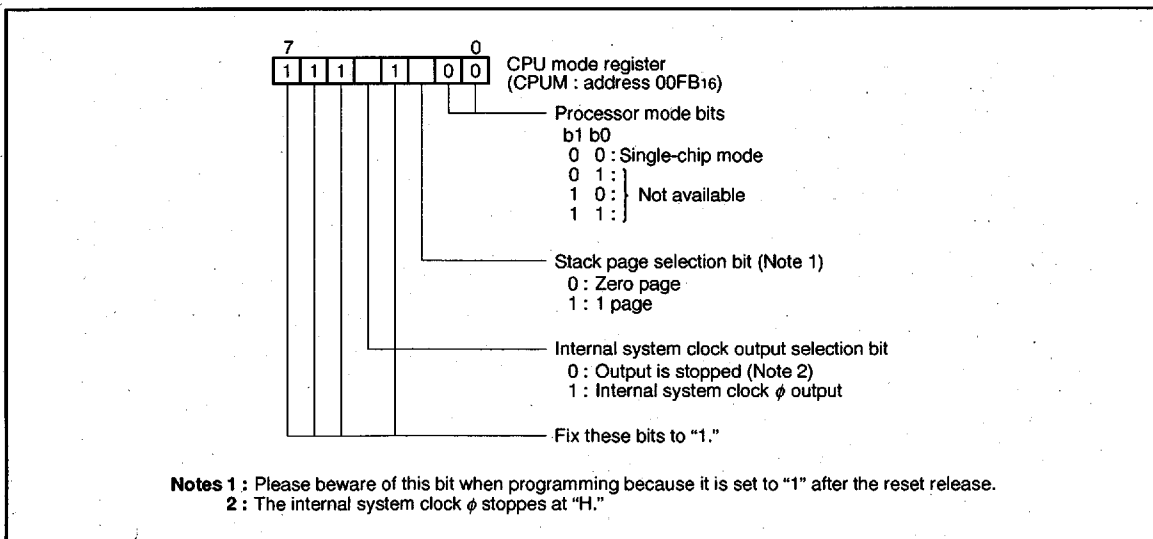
7 0

| 1 | 1 | 1 |  | 1 |  | 0 | 0 |
|---|---|---|---|---|---|---|---|

CPU mode register (CPUM : address 00FB$_{16}$)

Processor mode bits
b1 b0
0 0 : Single-chip mode
0 1 :
1 0 : Not available
1 1 :

Stack page selection bit (Note 1)
0 : Zero page
1 : 1 page

Internal system clock output selection bit
0 : Output is stopped (Note 2)
1 : Internal system clock $\phi$ output

Fix these bits to "1."

Notes 1 : Please beware of this bit when programming because it is set to "1" after the reset release.
2 : The internal system clock $\phi$ stoppes at "H."